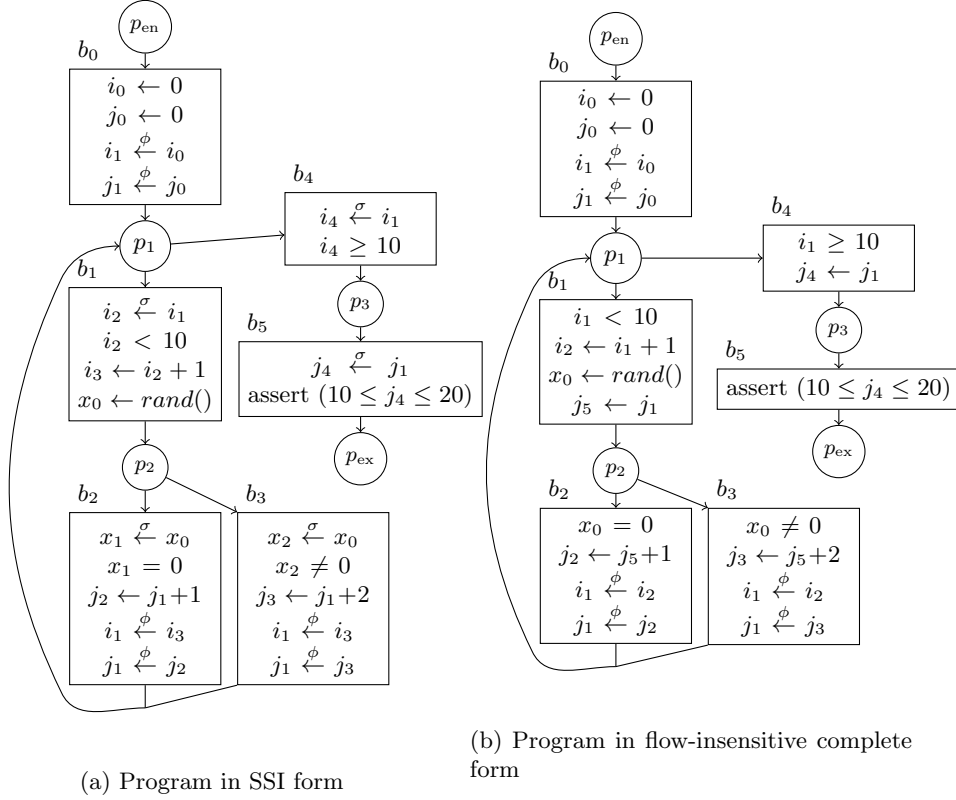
$p_{en}$

$b_0$

$i_0 \leftarrow 0$
$j_0 \leftarrow 0$
$i_1 \overset{\phi}{\leftarrow} i_0$
$j_1 \overset{\phi}{\leftarrow} j_0$

$p_1$

$b_4$

$i_4 \overset{\sigma}{\leftarrow} i_1$
$i_4 \geq 10$

$b_1$

$i_2 \overset{\sigma}{\leftarrow} i_1$
$i_2 < 10$
$i_3 \leftarrow i_2 + 1$
$x_0 \leftarrow rand()$

$p_3$

$b_5$

$j_4 \overset{\sigma}{\leftarrow} j_1$
assert $(10 \leq j_4 \leq 20)$

$p_{ex}$

$p_2$

$b_2$

$x_1 \overset{\sigma}{\leftarrow} x_0$
$x_1 = 0$
$j_2 \leftarrow j_1+1$
$i_1 \overset{\phi}{\leftarrow} i_3$
$j_1 \overset{\phi}{\leftarrow} j_2$

$b_3$

$x_2 \overset{\sigma}{\leftarrow} x_0$
$x_2 \neq 0$
$j_3 \leftarrow j_1+2$
$i_1 \overset{\phi}{\leftarrow} i_3$
$j_1 \overset{\phi}{\leftarrow} j_3$

(a) Program in SSI form

$p_{en}$

$b_0$

$i_0 \leftarrow 0$
$j_0 \leftarrow 0$
$i_1 \overset{\phi}{\leftarrow} i_0$
$j_1 \overset{\phi}{\leftarrow} j_0$

$p_1$

$b_4$

$i_1 \geq 10$
$j_4 \leftarrow j_1$

$b_1$

$i_1 < 10$
$i_2 \leftarrow i_1 + 1$
$x_0 \leftarrow rand()$
$j_5 \leftarrow j_1$

$p_3$

$b_5$

assert $(10 \leq j_4 \leq 20)$

$p_{ex}$

$p_2$

$b_2$

$x_0 = 0$
$j_2 \leftarrow j_5+1$
$i_1 \overset{\phi}{\leftarrow} i_2$
$j_1 \overset{\phi}{\leftarrow} j_2$

$b_3$

$x_0 \neq 0$
$j_3 \leftarrow j_5+2$
$i_1 \overset{\phi}{\leftarrow} i_2$
$j_1 \overset{\phi}{\leftarrow} j_3$

(b) Program in flow-insensitive complete form